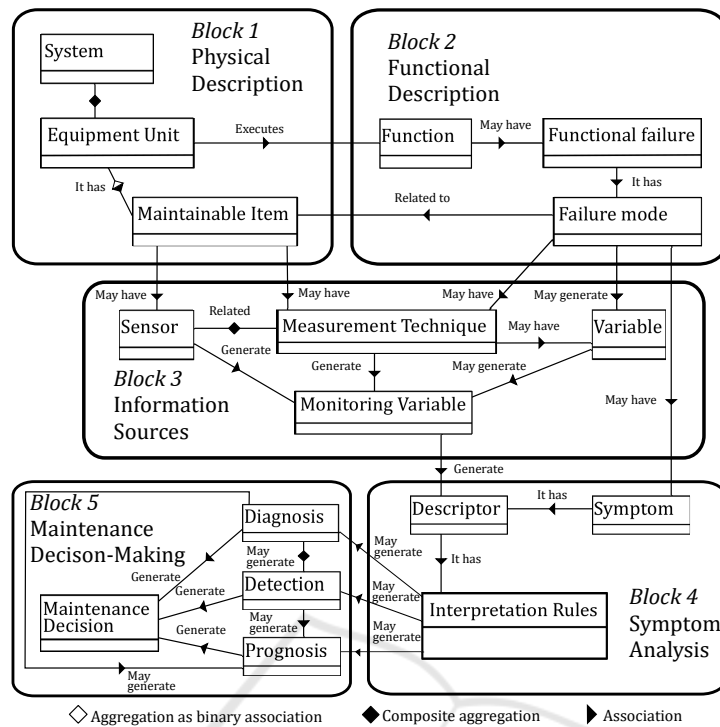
Block 1
Physical Description

System

Equipment Unit

Executes

It has

Maintainable Item

Block 2
Functional Description

Function

May have

Functional failure

It has

Related to

Failure mode

May have

May have

May have

May generate

Sensor

Related

Measurement Technique

May have

Variable

Generate

Generate

May generate

Block 3
Information Sources

Monitoring Variable

May have

Generate

Block 5
Maintenance Decison-Making

Diagnosis

May generate

Generate

Generate

Detection

May generate

Generate

Maintenance Decision

Prognosis

May generate

Descriptor

It has

Symptom

May generate

It has

May generate

May generate

Interpretation Rules

Block 4
Symptom Analysis

Aggregation as binary association

Composite aggregation

Association